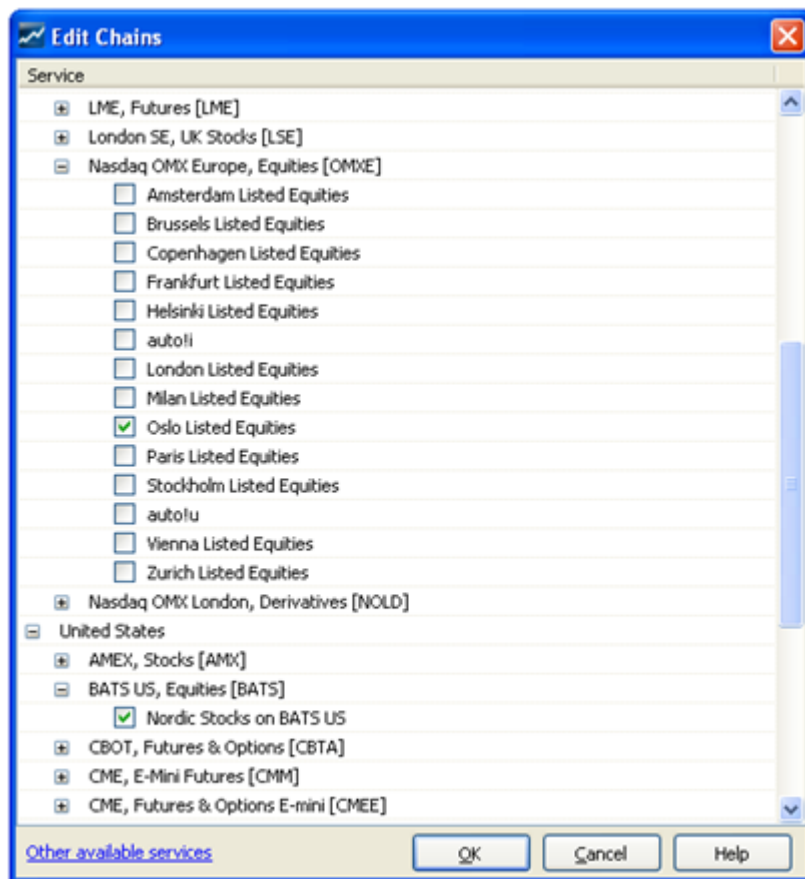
Edit Chains

Service

LME, Futures [LME]
London SE, UK Stocks [LSE]
Nasdaq OMX Europe, Equities [OMXE]
Amsterdam Listed Equities
Brussels Listed Equities
Copenhagen Listed Equities
Frankfurt Listed Equities
Helsinki Listed Equities
auto!i
London Listed Equities
Milan Listed Equities
Oslo Listed Equities
Paris Listed Equities
Stockholm Listed Equities
auto!u
Vienna Listed Equities
Zurich Listed Equities
Nasdaq OMX London, Derivatives [NOLD]
United States
AMEX, Stocks [AMX]
BATS US, Equities [BATS]
Nordic Stocks on BATS US
CBOT, Futures & Options [CBTA]
CME, E-Mini Futures [CMM]
CME, Futures & Options E-mini [CMEE]

Other available services

OK

Cancel

Help